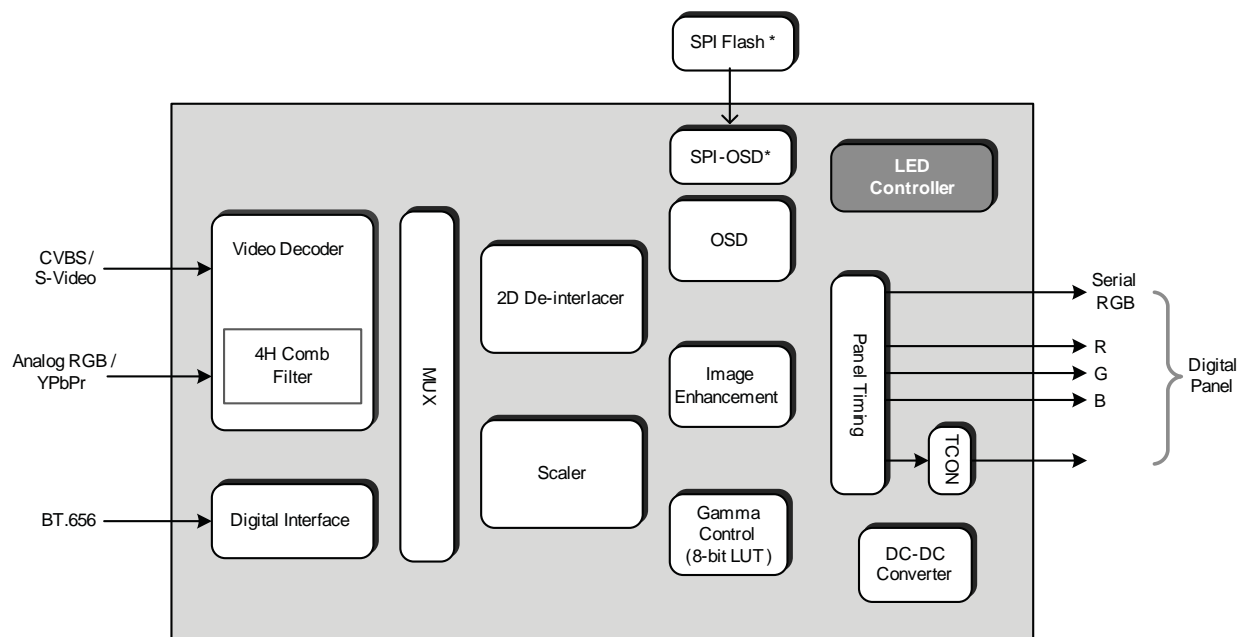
SPI Flash *

SPI-OSD*

LED Controller

CVBS / S-Video

Video Decoder

4H Comb Filter

Analog RGB / YPbPr

MUX

2D De-interlacer

OSD

Image Enhancement

Scaler

Gamma Control (8-bit LUT)

Panel Timing

TCON

Serial RGB

R

G

B

Digital Panel

BT.656

Digital Interface

DC-DC Converter